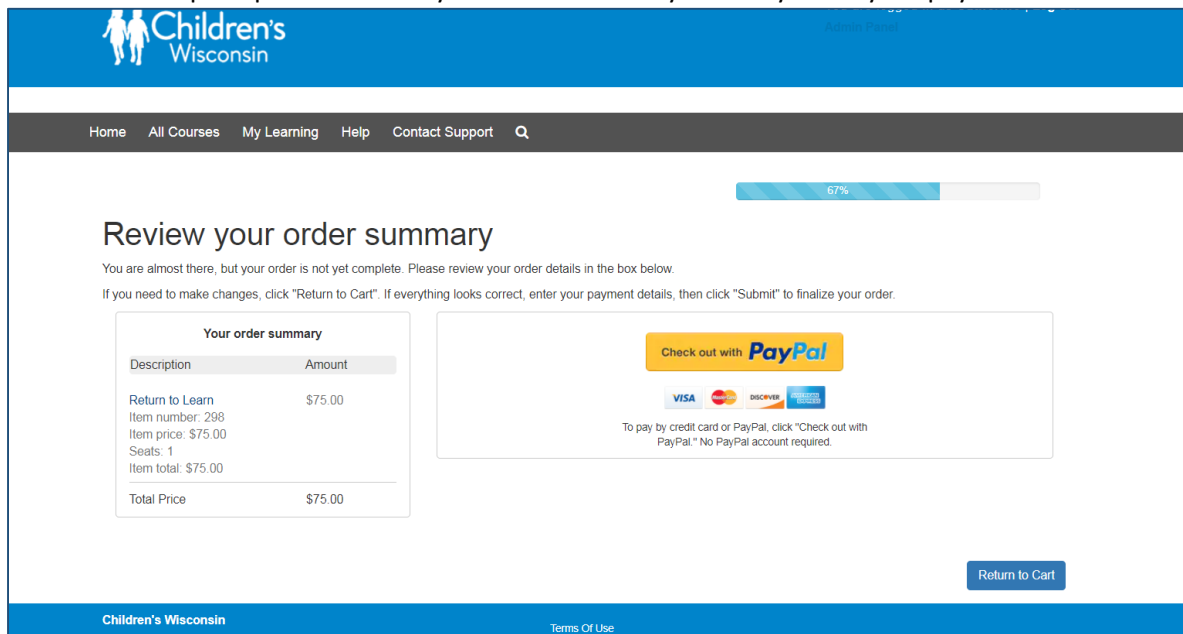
Children's Wisconsin

Admin Panel

Home All Courses My Learning Help Contact Support

67%

Review your order summary

You are almost there, but your order is not yet complete. Please review your order details in the box below.

If you need to make changes, click "Return to Cart". If everything looks correct, enter your payment details, then click "Submit" to finalize your order.

| Your order summary | |
|---|---|
| Description | Amount |
| Return to Learn<br>Item number: 298<br>Item price: $75.00<br>Seats: 1<br>Item total: $75.00 | $75.00 |
| Total Price | $75.00 |

Check out with PayPal

VISA DISCOVER AMERICAN EXPRESS

To pay by credit card or PayPal, click "Check out with PayPal." No PayPal account required.

Return to Cart

Children's Wisconsin

Terms Of Use